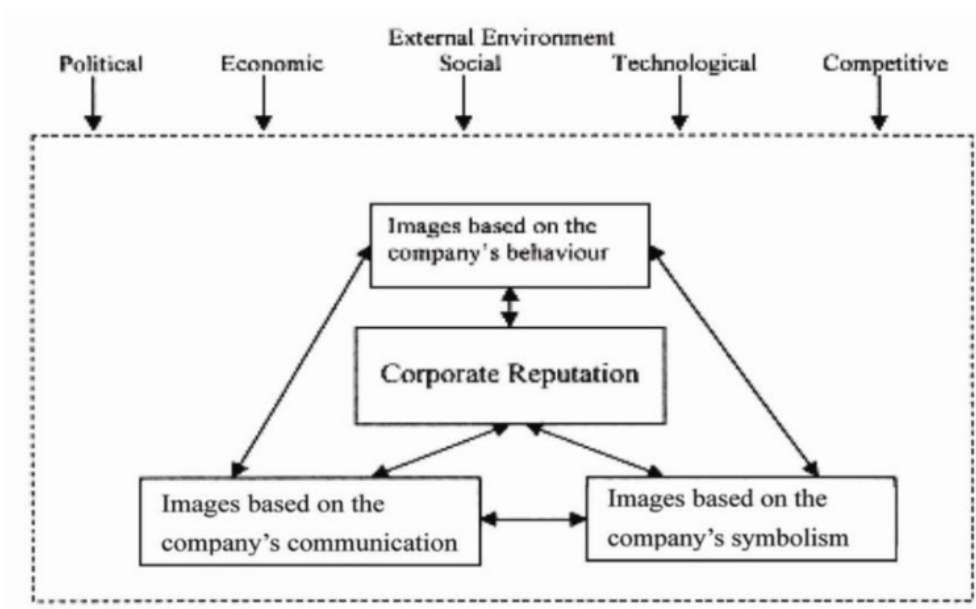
External Environment

Political

Economic

Social

Technological

Competitive

Images based on the company's behaviour

Corporate Reputation

Images based on the company's communication

Images based on the company's symbolism